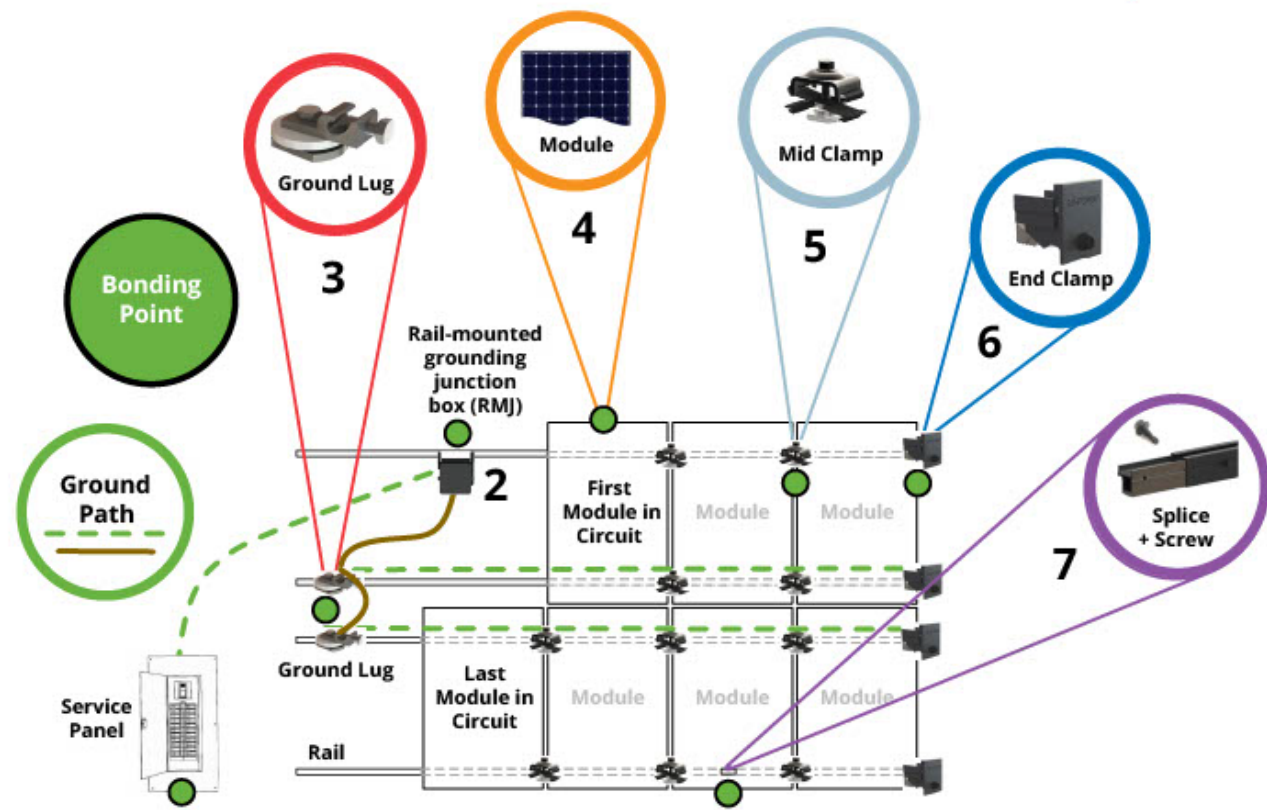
Module

Mid Clamp

Ground Lug

4

5

End Clamp

3

Bonding Point

6

Rail-mounted grounding junction box (RMJ)

2

Ground Path

First Module in Circuit

Module

Module

Splice + Screw

7

Ground Lug

Last Module in Circuit

Module

Module

Module

Service Panel

Rail